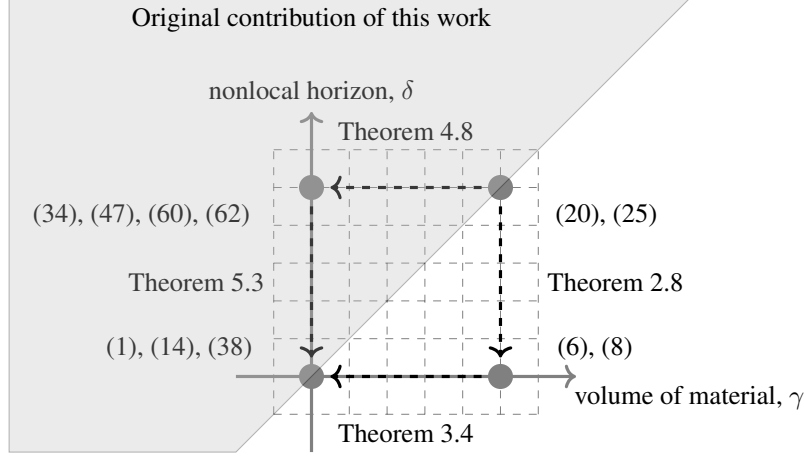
Original contribution of this work

nonlocal horizon, $\delta$

Theorem 4.8

(34), (47), (60), (62)

(20), (25)

Theorem 5.3

Theorem 2.8

(1), (14), (38)

(6), (8)

volume of material, $\gamma$

Theorem 3.4